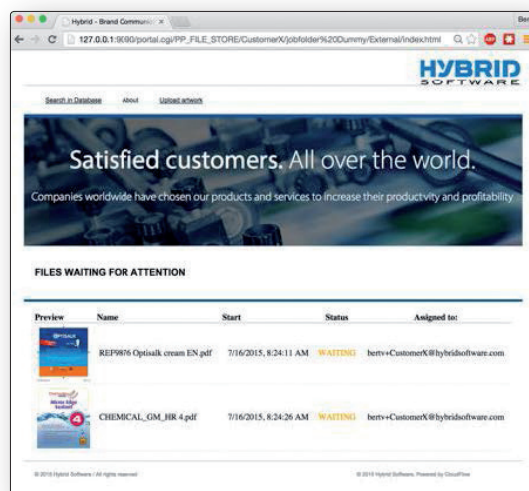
Hybrid - Brand Communic ×

Ber

127.0.0.1:9090/portal.cgi/PP_FILE_STORE/CustomerX/jobfolder%20Dummy/External/index.html

HYBRID
SOFTWARE

Search in Database About Upload artwork

Satisfied customers. All over the world.

Companies worldwide have chosen our products and services to increase their productvity and profitability

FILES WAITING FOR ATTENTION

| Preview | Name | Start | Status | Assigned to: |
|---|---|---|---|---|
| Optisalk | REF9876 Optisalk cream EN.pdf | 7/16/2015, 8:24:11 AM | WAITING | bertv+CustomerX@hybridsoftware.com |
| 4 | CHEMICAL_GM_HR 4.pdf | 7/16/2015, 8:24:26 AM | WAITING | bertv+CustomerX@hybridsoftware.com |

© 2015 Hybrid Software / All rights reserved

© 2015 Hybrid Software. Powered by CloudFlow